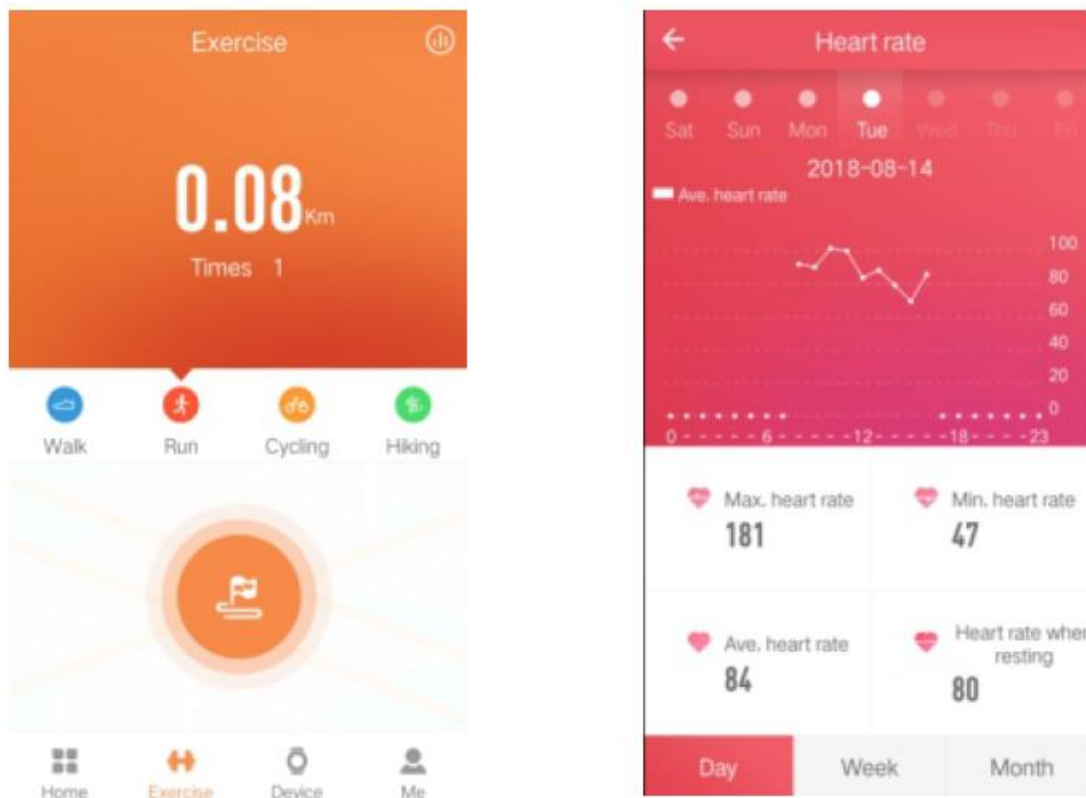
Exercise

0.08Km

Times 1

Walk
Run
Cycling
Hiking

Home
Exercise
Device
Me

Heart rate

Sat
Sun
Mon
Tue
Wed
Thu
Fri

2018-08-14

Ave. heart rate

100
80
60
40
20
0

0 6 12 18 23

Max. heart rate
181

Min. heart rate
47

Ave. heart rate
84

Heart rate when resting
80

Day
Week
Month